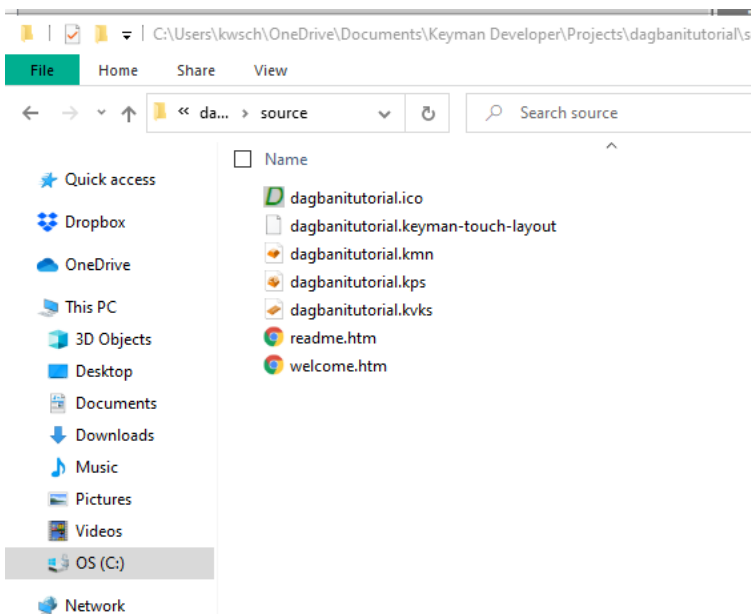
C:\Users\kwsch\OneDrive\Documents\Keyman Developer\Projects\dagbanitutorial\s

File Home Share View

« da... › source

Search source

Name

Quick access

Dropbox

OneDrive

This PC

3D Objects

Desktop

Documents

Downloads

Music

Pictures

Videos

OS (C:)

Network

dagbanitutorial.ico
dagbanitutorial.keyman-touch-layout
dagbanitutorial.kmn
dagbanitutorial.kps
dagbanitutorial.kvks
readme.htm
welcome.htm